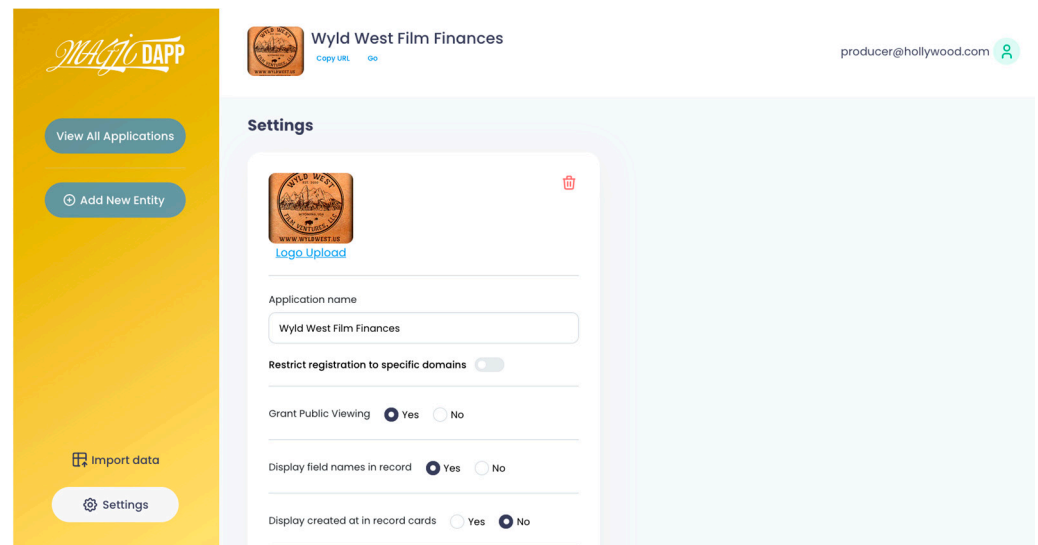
MAGIC DAPP

View All Applications

Add New Entity

Import data

Settings

WYLD WEST
WWW.WYLDWEST.US

Wyld West Film Finances
Copy URL Go

producer@hollywood.com

Settings

WYLD WEST
FILM VENTURES, LLC
WWW.WYLDWEST.US

Logo Upload

Application name

Wyld West Film Finances

Restrict registration to specific domains

Grant Public Viewing Yes No

Display field names in record Yes No

Display created at in record cards Yes No